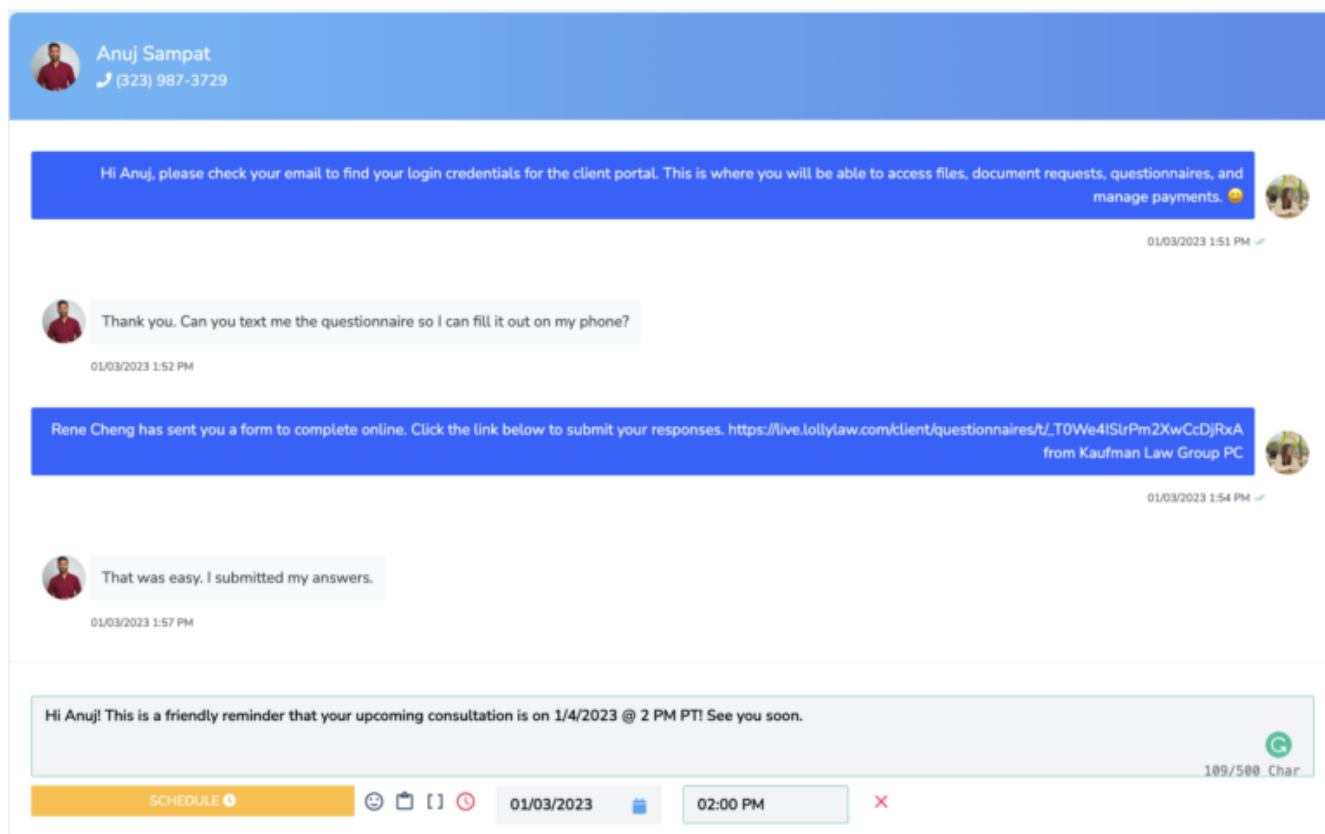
Anuj Sampat
(323) 987-3729

Hi Anuj, please check your email to find your login credentials for the client portal. This is where you will be able to access files, document requests, questionnaires, and manage payments. 😀

01/03/2023 1:51 PM

Thank you. Can you text me the questionnaire so I can fill it out on my phone?

01/03/2023 1:52 PM

Rene Cheng has sent you a form to complete online. Click the link below to submit your responses. https://live.lollylaw.com/client/questionnaires/t/_T0We4lSlrPm2XwCcDjRxA from Kaufman Law Group PC

01/03/2023 1:54 PM

That was easy. I submitted my answers.

01/03/2023 1:57 PM

Hi Anuj! This is a friendly reminder that your upcoming consultation is on 1/4/2023 @ 2 PM PT! See you soon.

109/500 Char

SCHEDULE

[]

01/03/2023

02:00 PM